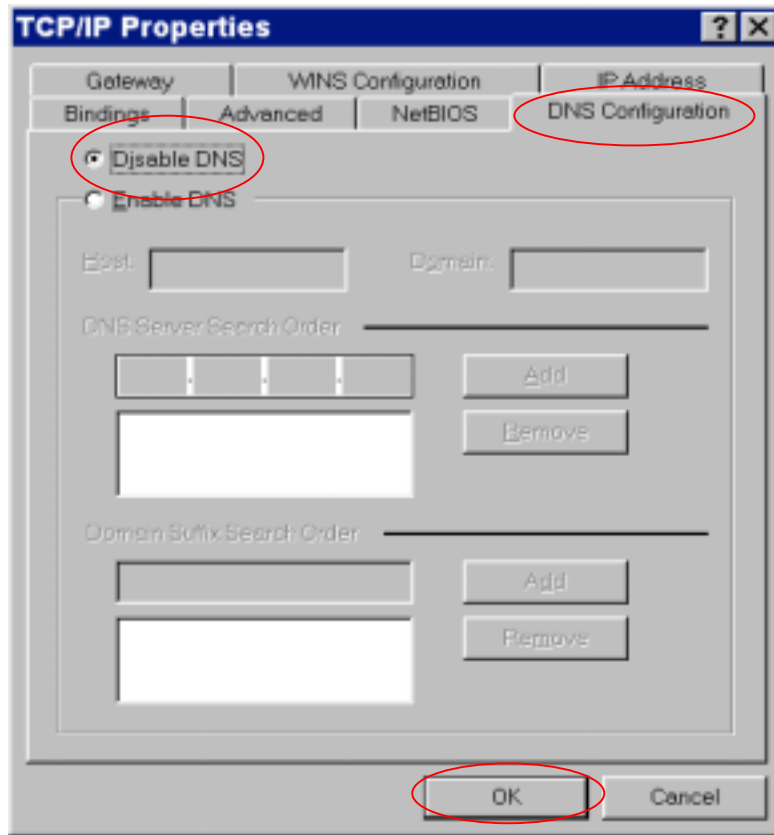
TCP/IP Properties

?

X

Gateway

WINS Configuration

IP Address

Bindings

Advanced

NetBIOS

DNS Configuration

Disable DNS

Enable DNS

Host:

Domain:

DNS Server Search Order

. . .

Add

Remove

Domain Suffix Search Order

Add

Remove

OK

Cancel